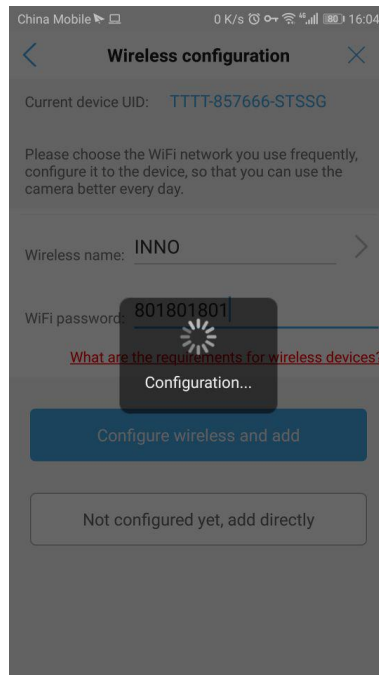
China Mobile 0 K/s 80 16:04

Wireless configuration

Current device UID: TTTT-857666-STSSG

Please choose the WiFi network you use frequently, configure it to the device, so that you can use the camera better every day.

Wireless name: INNO

WiFi password: 801801801

What are the requirements for wireless devices?

Configuration...

Configure wireless and add

Not configured yet, add directly